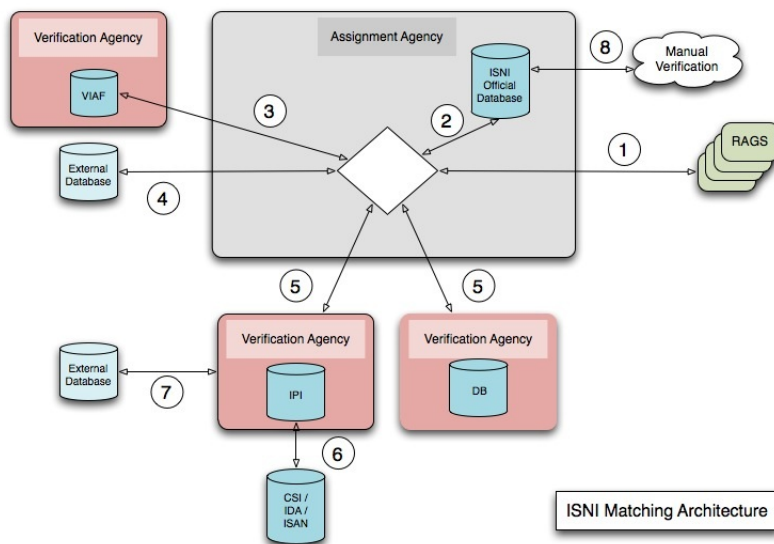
Verification Agency

VIAF

Assignment Agency

ISNI Official Database

8

Manual Verification

3

2

1

RAGS

External Database

4

5

5

Verification Agency

IPI

Verification Agency

DB

External Database

7

6

CSI / IDA / ISAN

ISNI Matching Architecture